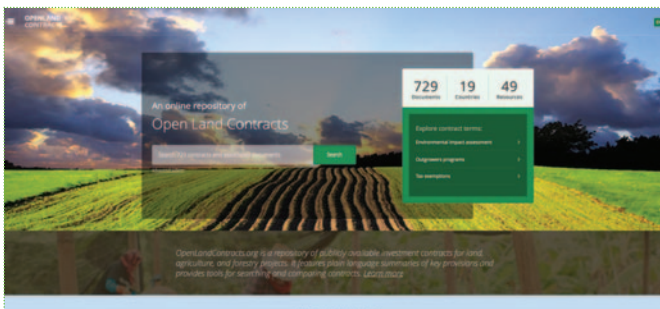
OPENLAND CONTRACTS

An online repository of
Open Land Contracts

Search for contracts and associated documents

Search

729
Documents

19
Countries

49
Resources

Explore contract terms:

Environmental impact assessment

Outgrowers programs

Tax exemptions

OpenLandContracts.org is a repository of publicly available investment contracts for land, agriculture, and forestry projects. It features plain language summaries of key provisions and provides tools for searching and comparing contracts. Learn more